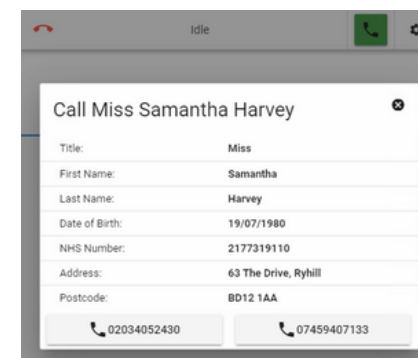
Idle

Call Miss Samantha Harvey

| | |
|---|---|
| Title: | Miss |
| First Name: | Samantha |
| Last Name: | Harvey |
| Date of Birth: | 19/07/1980 |
| NHS Number: | 2177319110 |
| Address: | 63 The Drive, Ryhill |
| Postcode: | BD12 1AA |

02034052430

07459407133